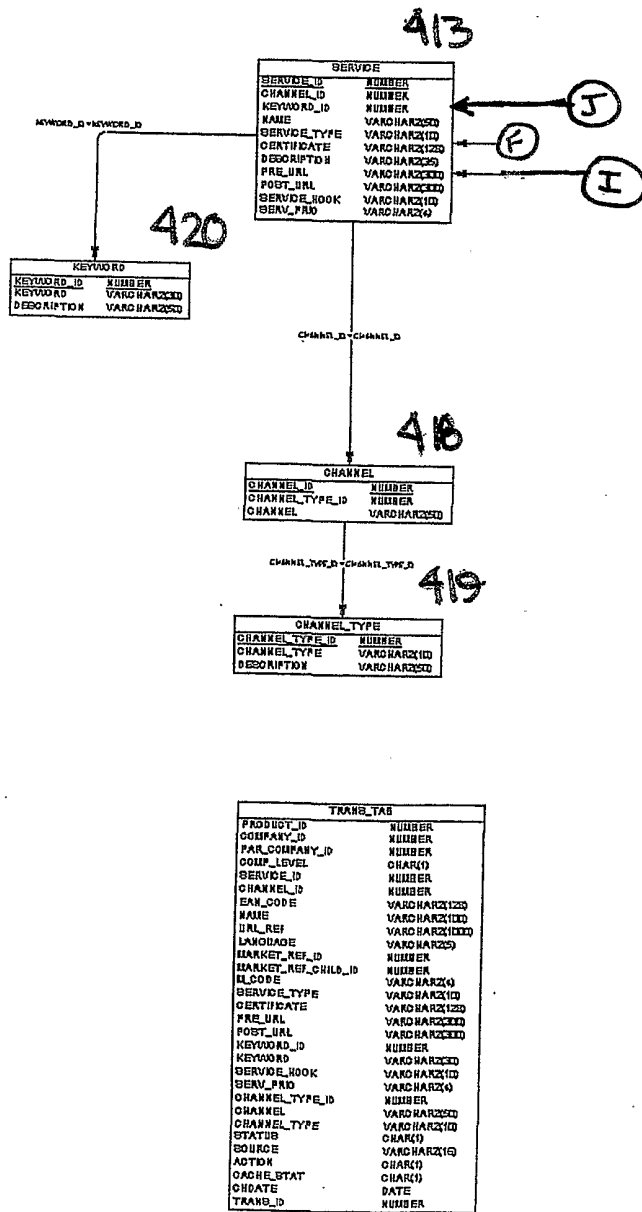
413

SERVICE

| SERVICE_ID | NUMBER |
|---|---|
| CHANNEL_ID | NUMBER |
| KEYWORD_ID | NUMBER |
| NAME | VARCHAR2(50) |
| SERVICE_TYPE | VARCHAR2(10) |
| CERTIFICATE | VARCHAR2(125) |
| DESCRIPTION | VARCHAR2(25) |
| PRE_URL | VARCHAR2(300) |
| POST_URL | VARCHAR2(300) |
| SERVICE_HOOK | VARCHAR2(10) |
| SERV_PRIO | VARCHAR2(4) |

J

F

I

KEYWORD_ID=KEYWORD_ID

420

KEYWORD

| KEYWORD_ID | NUMBER |
|---|---|
| KEYWORD | VARCHAR2(30) |
| DESCRIPTION | VARCHAR2(50) |

CHANNEL_ID=CHANNEL_ID

416

CHANNEL

| CHANNEL_ID | NUMBER |
|---|---|
| CHANNEL_TYPE_ID | NUMBER |
| CHANNEL | VARCHAR2(50) |

CHANNEL_TYPE_ID=CHANNEL_TYPE_ID

419

CHANNEL_TYPE

| CHANNEL_TYPE_ID | NUMBER |
|---|---|
| CHANNEL_TYPE | VARCHAR2(10) |
| DESCRIPTION | VARCHAR2(50) |

TRANS_TAB

| PRODUCT_ID | NUMBER |
|---|---|
| COMPANY_ID | NUMBER |
| PAR_COMPANY_ID | NUMBER |
| COMP_LEVEL | CHAR(1) |
| SERVICE_ID | NUMBER |
| CHANNEL_ID | NUMBER |
| EAN_CODE | VARCHAR2(125) |
| NAME | VARCHAR2(100) |
| URL_REF | VARCHAR2(1000) |
| LANGUAGE | VARCHAR2(5) |
| MARKET_REF_ID | NUMBER |
| MARKET_REF_CHILD_ID | NUMBER |
| M_CODE | VARCHAR2(4) |
| SERVICE_TYPE | VARCHAR2(10) |
| CERTIFICATE | VARCHAR2(125) |
| PRE_URL | VARCHAR2(300) |
| POST_URL | VARCHAR2(300) |
| KEYWORD_ID | NUMBER |
| KEYWORD | VARCHAR2(30) |
| SERVICE_HOOK | VARCHAR2(10) |
| SERV_PRIO | VARCHAR2(4) |
| CHANNEL_TYPE_ID | NUMBER |
| CHANNEL | VARCHAR2(50) |
| CHANNEL_TYPE | VARCHAR2(10) |
| STATUS | CHAR(1) |
| SOURCE | VARCHAR2(16) |
| ACTION | CHAR(1) |
| CACHE_STAT | CHAR(1) |
| CHDATE | DATE |
| TRANS_ID | NUMBER |